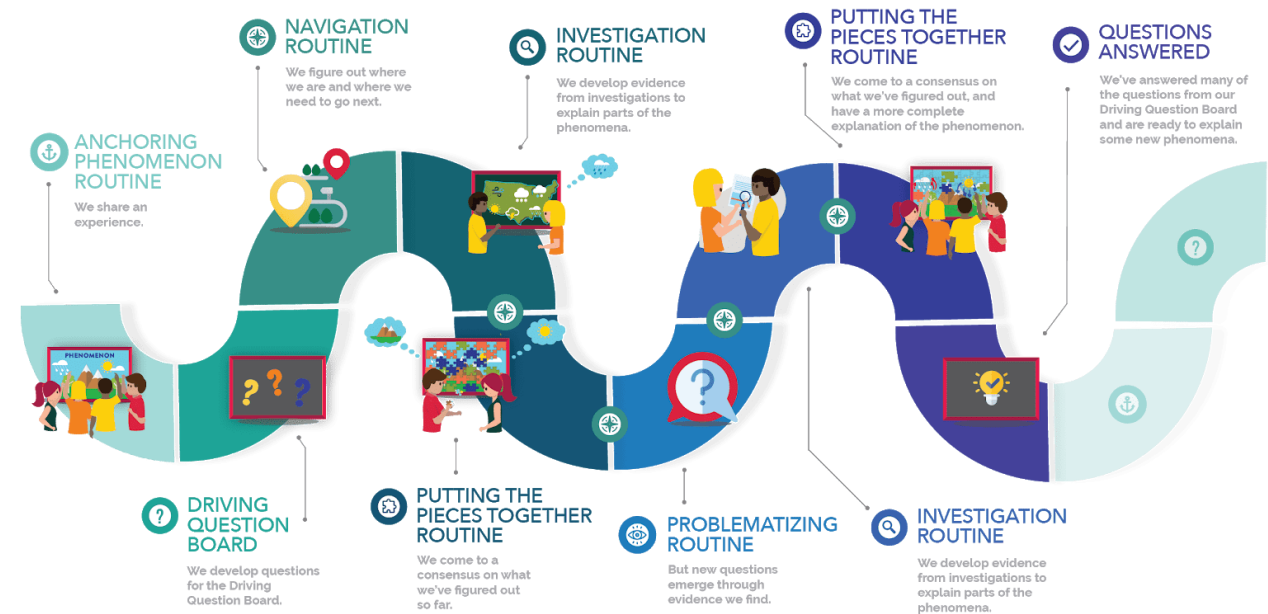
NAVIGATION ROUTINE
We figure out where we are and where we need to go next.

INVESTIGATION ROUTINE
We develop evidence from investigations to explain parts of the phenomena.

PUTTING THE PIECES TOGETHER ROUTINE
We come to a consensus on what we've figured out, and have a more complete explanation of the phenomenon.

QUESTIONS ANSWERED
We've answered many of the questions from our Driving Question Board and are ready to explain some new phenomena.

ANCHORING PHENOMENON ROUTINE
We share an experience.

PHENOMENON

DRIVING QUESTION BOARD
We develop questions for the Driving Question Board.

PUTTING THE PIECES TOGETHER ROUTINE
We come to a consensus on what we've figured out so far.

PROBLEMATIZING ROUTINE
But new questions emerge through evidence we find.

INVESTIGATION ROUTINE
We develop evidence from investigations to explain parts of the phenomena.